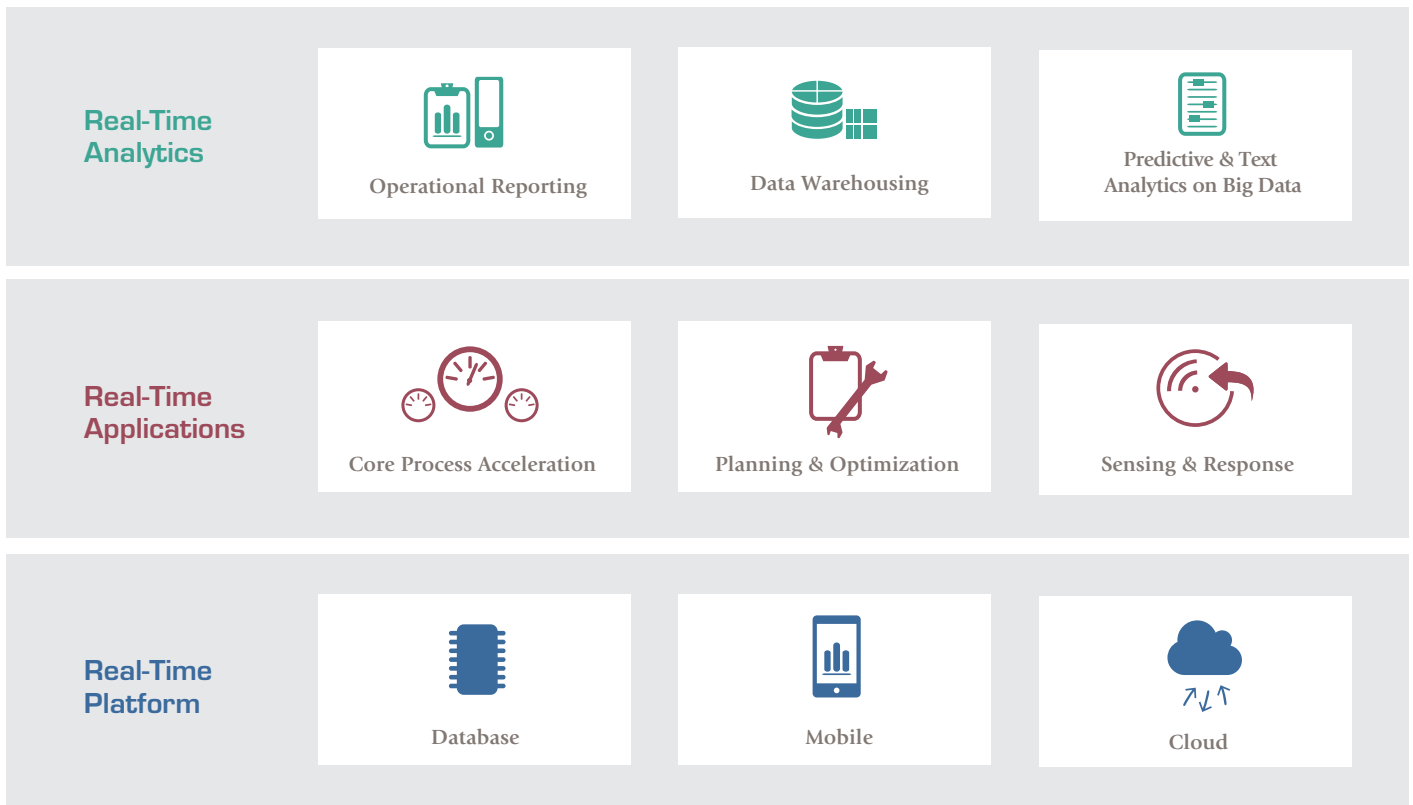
Real-Time Analytics

Operational Reporting

Data Warehousing

Predictive & Text Analytics on Big Data

Real-Time Applications

Core Process Acceleration

Planning & Optimization

Sensing & Response

Real-Time Platform

Database

Mobile

Cloud